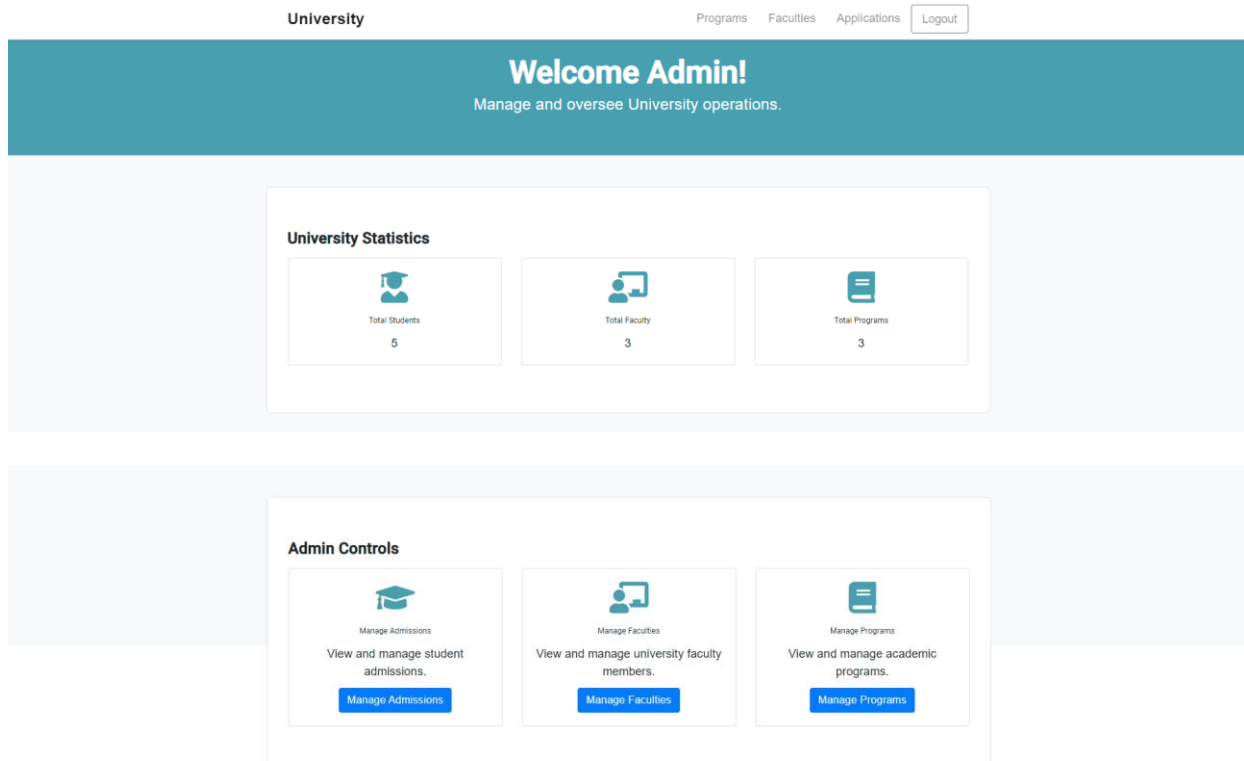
University

Programs Faculties Applications Logout

Welcome Admin!

Manage and oversee University operations.

University Statistics

Total Students

5

Total Faculty

3

Total Programs

3

Admin Controls

Manage Admissions

View and manage student admissions.

Manage Admissions

Manage Faculties

View and manage university faculty members.

Manage Faculties

Manage Programs

View and manage academic programs.

Manage Programs